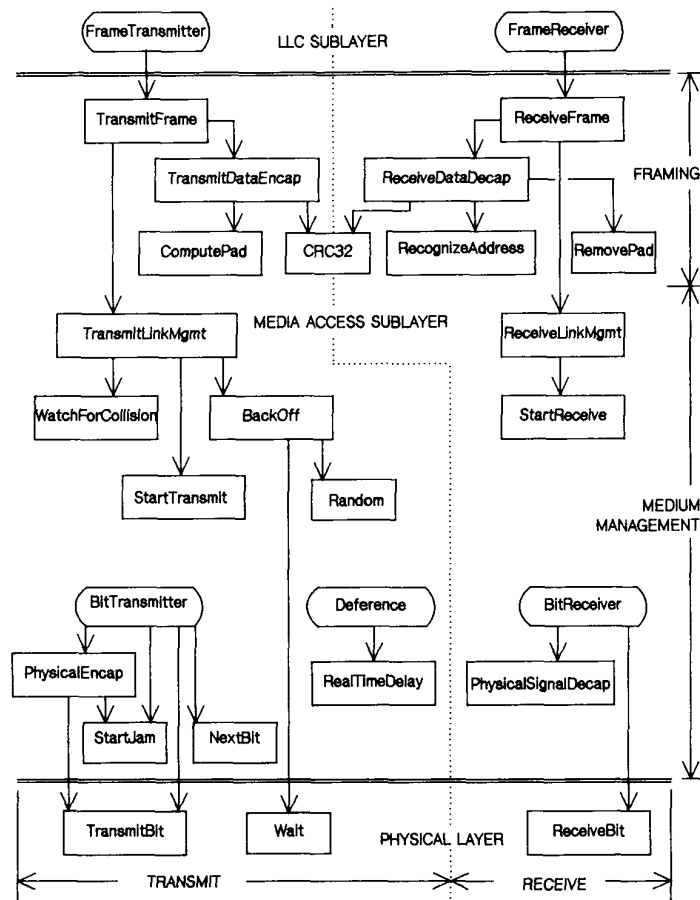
FrameTransmitter

LLC SUBLAYER

FrameReceiver

TransmitFrame

ReceiveFrame

FRAMING

TransmitDataEncap

ReceiveDataDecap

ComputePad

CRC32

RecognizeAddress

RemovePad

TransmitLinkMgmt

MEDIA ACCESS SUBLAYER

ReceiveLinkMgmt

WatchForCollision

BackOff

StartReceive

StartTransmit

Random

MEDIUM MANAGEMENT

BitTransmitter

Deference

BitReceiver

PhysicalEncap

RealTimeDelay

PhysicalSignalDecap

StartJam

NextBit

TransmitBit

Wait

PHYSICAL LAYER

ReceiveBit

TRANSMIT

RECEIVE